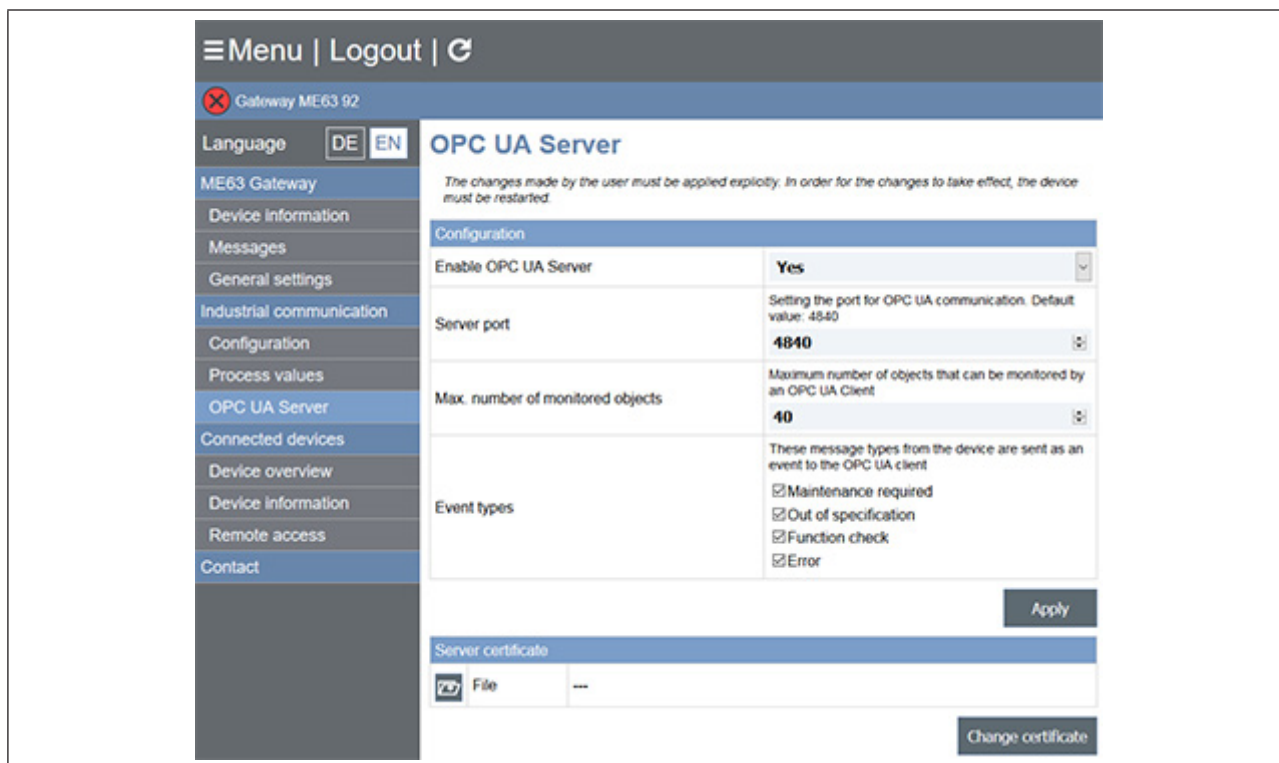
≡Menu | Logout | ↻

Gateway ME63 92

Language DE EN

ME63 Gateway
Device information
Messages
General settings
Industrial communication
Configuration
Process values
OPC UA Server
Connected devices
Device overview
Device information
Remote access
Contact

OPC UA Server

The changes made by the user must be applied explicitly. In order for the changes to take effect, the device must be restarted.

| Configuration | |
|---|---|
| Enable OPC UA Server | Yes |
| Server port | Setting the port for OPC UA communication. Default value: 4840<br>4840 |
| Max. number of monitored objects | Maximum number of objects that can be monitored by an OPC UA Client<br>40 |
| Event types | These message types from the device are sent as an event to the OPC UA client<br>☑Maintenance required<br>☑Out of specification<br>☑Function check<br>☑Error |

Apply

| Server certificate | |
|---|---|
| File | --- |

Change certificate